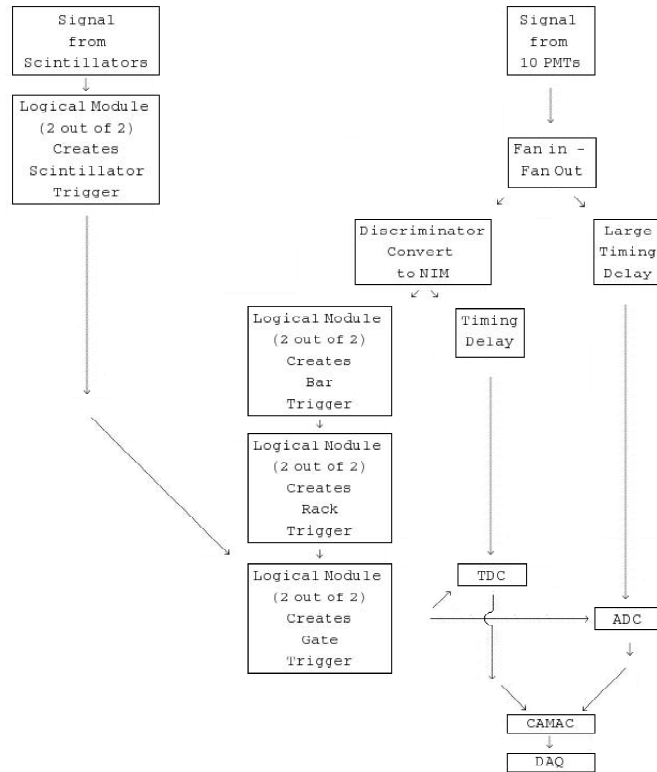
Signal from Scintillators

Logical Module (2 out of 2) Creates Scintillator Trigger

Signal from 10 PMTs

Fan in - Fan Out

Discriminator Convert to NIM

Large Timing Delay

Logical Module (2 out of 2) Creates Bar Trigger

Timing Delay

Logical Module (2 out of 2) Creates Rack Trigger

Logical Module (2 out of 2) Creates Gate Trigger

TDC

ADC

CAMAC

DAQ